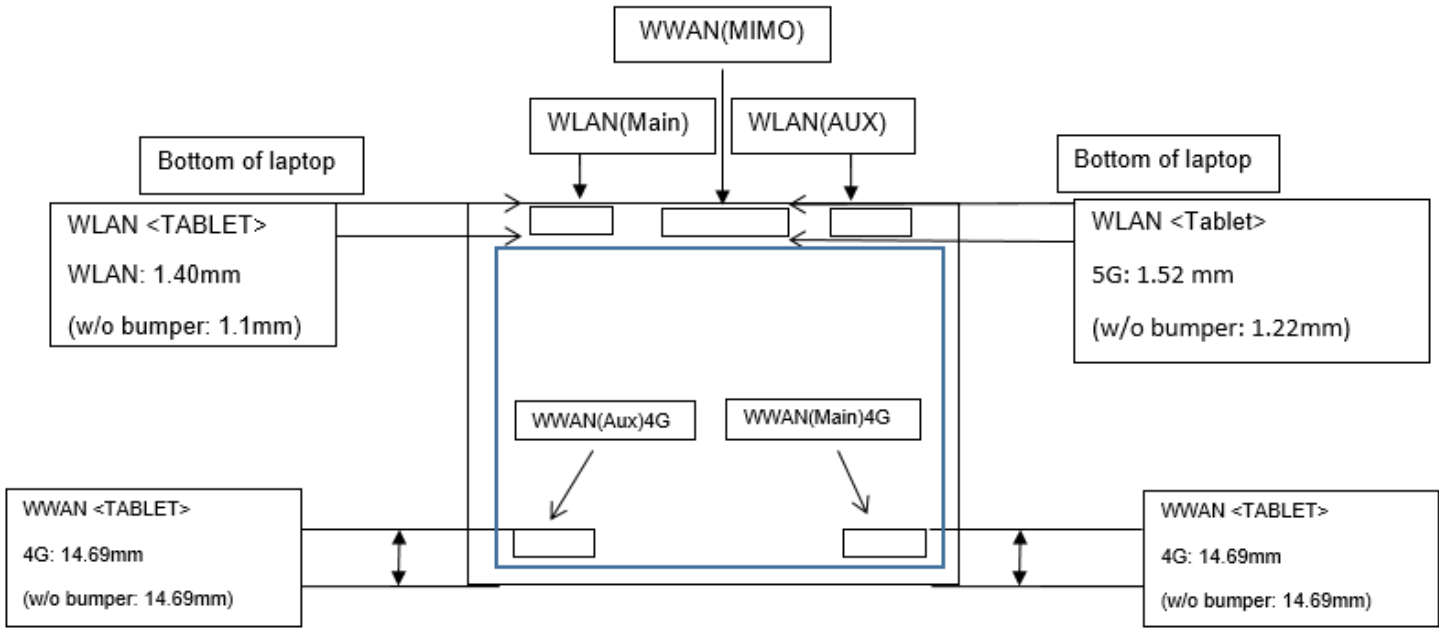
WWAN(MIMO)

WLAN(Main)

WLAN(AUX)

Bottom of laptop

Bottom of laptop

WLAN <TABLET>
WLAN: 1.40mm
(w/o bumper: 1.1mm)

WLAN <Tablet>
5G: 1.52 mm
(w/o bumper: 1.22mm)

WWAN(Aux)4G

WWAN(Main)4G

WWAN <TABLET>
4G: 14.69mm
(w/o bumper: 14.69mm)

WWAN <TABLET>
4G: 14.69mm
(w/o bumper: 14.69mm)